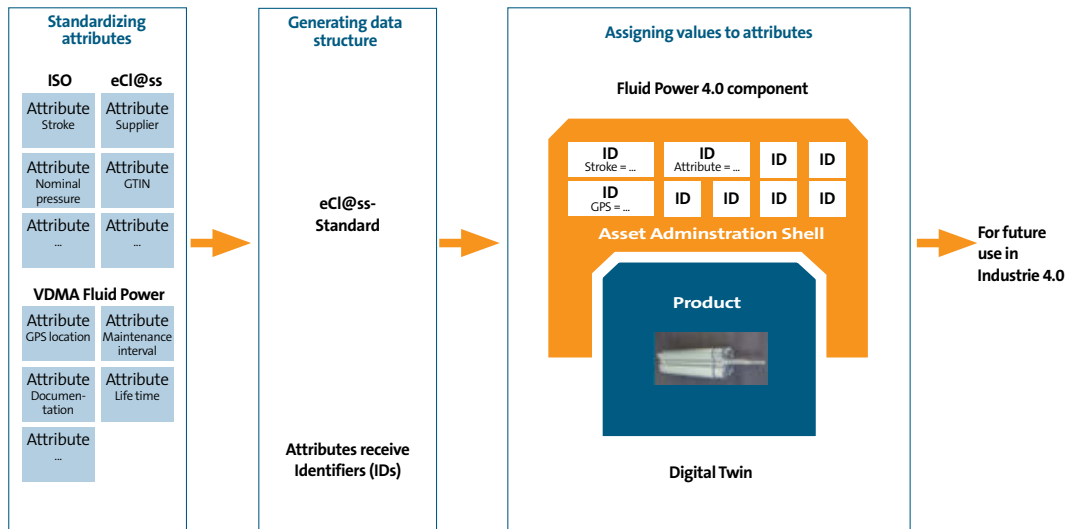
Standardizing attributes

ISO

eCl@ss

Attribute
Stroke

Attribute
Supplier

Attribute
Nominal pressure

Attribute
GTIN

Attribute
...

Attribute
...

VDMA Fluid Power

Attribute
GPS location

Attribute
Maintenance interval

Attribute
Documentation

Attribute
Life time

Attribute
...

Generating data structure

eCl@ss-Standard

Attributes receive Identifiers (IDs)

Assigning values to attributes

Fluid Power 4.0 component

ID
Stroke = ...

ID
Attribute = ...

ID

ID

ID
GPS = ...

ID

ID

ID

ID

Asset Adminstration Shell

Product

Digital Twin

For future use in Industrie 4.0